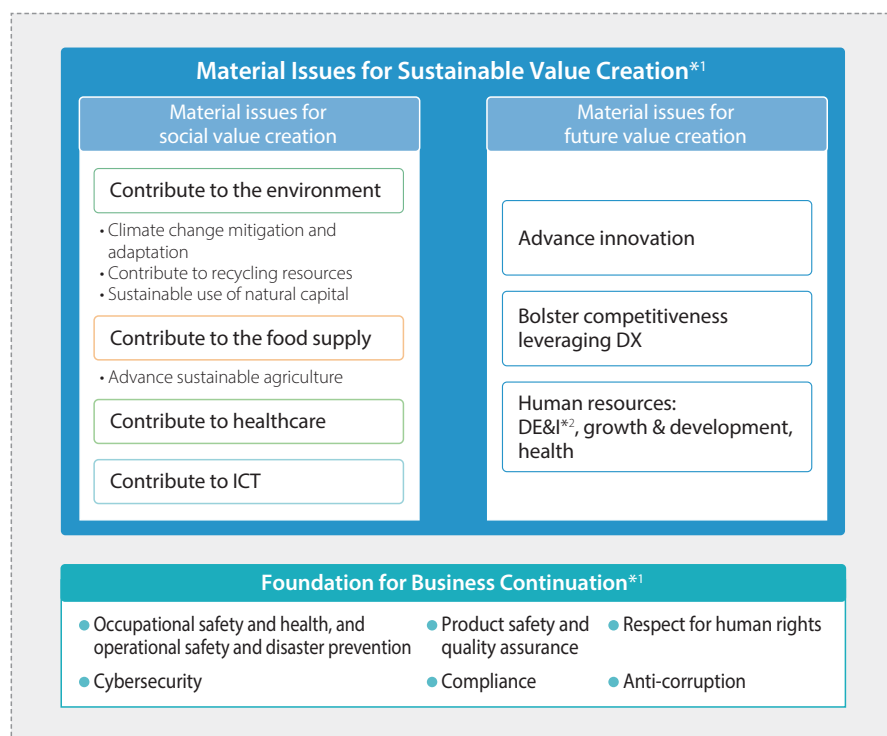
Material Issues for Sustainable Value Creation*1

Material issues for social value creation

Contribute to the environment

• Climate change mitigation and adaptation
• Contribute to recycling resources
• Sustainable use of natural capital

Contribute to the food supply

• Advance sustainable agriculture

Contribute to healthcare

Contribute to ICT

Material issues for future value creation

Advance innovation

Bolster competitiveness leveraging DX

Human resources: DE&I*2, growth & development, health

Foundation for Business Continuation*1

• Occupational safety and health, and operational safety and disaster prevention

• Product safety and quality assurance

• Respect for human rights

• Cybersecurity

• Compliance

• Anti-corruption